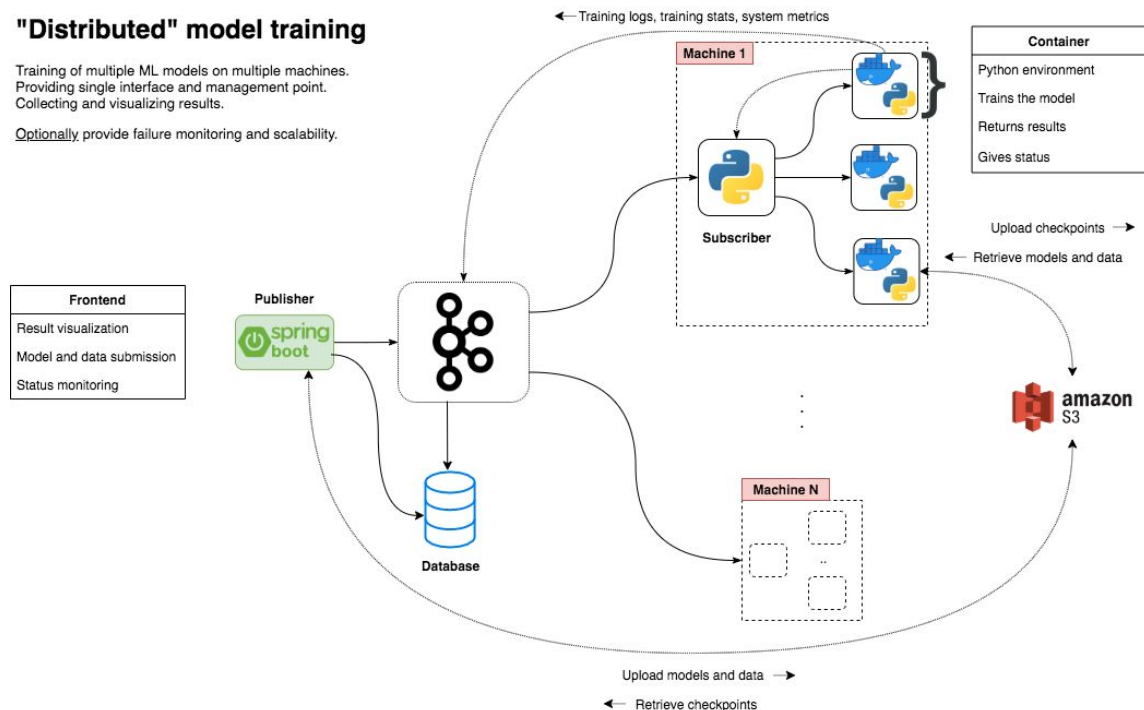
"Distributed" model training

Training of multiple ML models on multiple machines.
Providing single interface and management point.
Collecting and visualizing results.

Optionally provide failure monitoring and scalability.

← Training logs, training stats, system metrics

Machine 1

| Container |
|---|
| Python environment |
| Trains the model |
| Returns results |
| Gives status |

Subscriber

Upload checkpoints →

← Retrieve models and data

| Frontend |
|---|
| Result visualization |
| Model and data submission |
| Status monitoring |

Publisher

spring boot

amazon S3

Database

Machine N

..

Upload models and data →

← Retrieve checkpoints